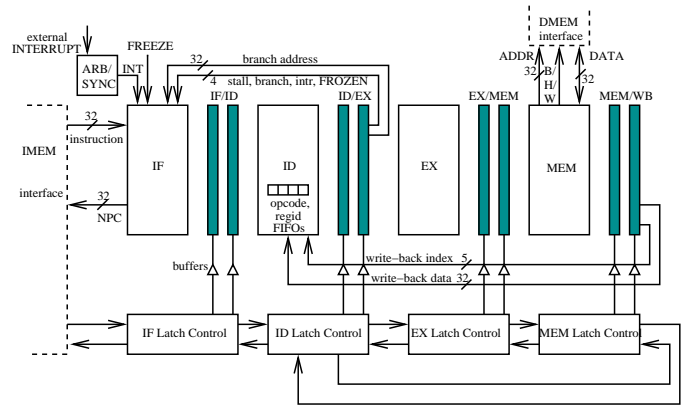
external INTERRUPT

FREEZE

ARB/ SYNC

INT

32

branch address

4

stall, branch, intr, FROZEN

DMEM interface

ADDR

DATA

32

B/ H/ W

32

IF/ID

ID/EX

EX/MEM

MEM/WB

IMEM

interface

32

instruction

32

NPC

IF

ID

opcode, regid FIFOs

EX

MEM

write−back index

5

write−back data

32

buffers

IF Latch Control

ID Latch Control

EX Latch Control

MEM Latch Control